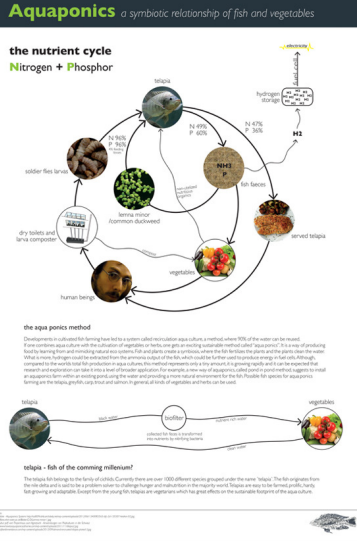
Aquaponics a symbiotic relationship of fish and vegetables

the nutrient cycle
Nitrogen + Phosphor

electricity

telapia

hydrogen storage

H2

N 96%
P 96%

N 49%
P 60%

N 47%
P 36%

NH3
P

soldier flies larvas

fish faeces

lemna minor
/common duckweed

dry toilets and larva composter

served telapia

vegetables

human beings

the aqua ponics method

Developments in cultivated fish-farming have led to a system called recirculation aqua culture, a method, where 90% of the water can be reused. When combines aqua culture with the cultivation of vegetables or herbs, one gets an exciting sustainable method called "aqua ponics". It is a way of producing food by learning from and mimicking natural eco systems. Fish and plants create a symbiosis, where the fish fertilizes the plants and the plants clean the water. What is more, hydrogen could be extracted from the ammonia output of the fish, which could be further used to produce energy in fuel cells. Although compared to the worlds total fish production in aqua cultures, this method represents only a tiny amount, it is growing rapidly and it can be expected that research and exploration can take it into a level of broader application. For example a new way of aquaponics, called pond in pond method, suggests to install an aquaponics farm within an existing pond, using the water and providing a more natural environment for the fish. Possible fish species for aqua ponics farming are the telapia, greyfish, carp, trout and salmon. In general, all kinds of vegetables and herbs can be used.

telapia

vegetables

biofilter

black water

nutrient rich water

collected fish feces is transformed into nutrients by nitrifying bacteria

clean water

telapia - fish of the comming millenium?

The telapia fish belongs to the family of cichlids. Currently there are over 1000 different species grouped under the name "telapia". The fish originates from the nile delta and is said to be a problem solver to challenge hunger and malnutrition in the majority world. Telapias are easy to be farmed, prolific, hardy, fast growing and adaptable. Except from the young fish telapias are vegetarians which has great effects on the sustainable footprint of the aqua culture.

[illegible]